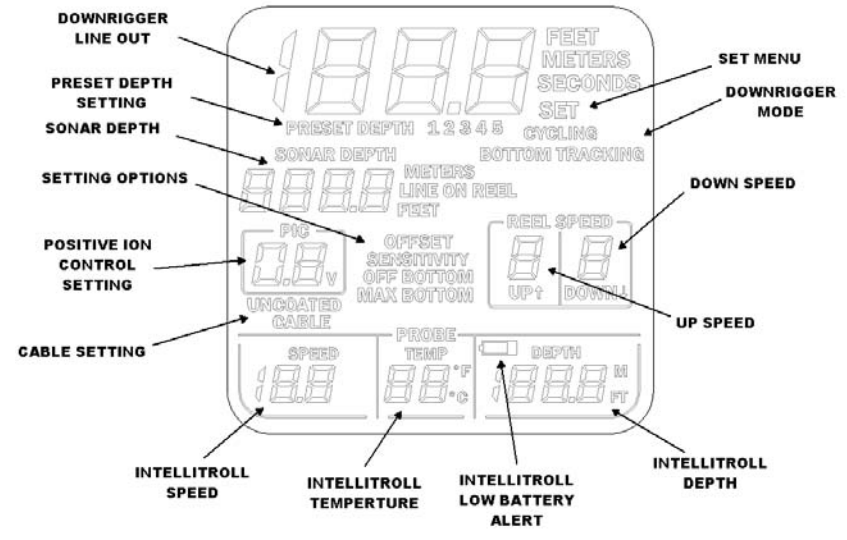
DOWNRIGGER LINE OUT

FEET
METERS
SECONDS
SET

SET MENU

PRESET DEPTH SETTING

DOWNRIGGER MODE

PRESET DEPTH 1 2 3 4 5
CYCLING
BOTTOM TRACKING

SONAR DEPTH

SONAR DEPTH
METERS
LINE ON REEL
FEET

SETTING OPTIONS

DOWN SPEED

PIC

POSITIVE ION CONTROL SETTING

OFFSET
SENSITIVITY
OFF BOTTOM
MAX BOTTOM

REEL SPEED
UP↑
DOWN↓

V

UNCOATED CABLE

UP SPEED

CABLE SETTING

PROBE
SPEED
TEMP
°F
°C
DEPTH
M
FT

INTELLITROLL SPEED

INTELLITROLL TEMPERTURE

INTELLITROLL LOW BATTERY ALERT

INTELLITROLL DEPTH